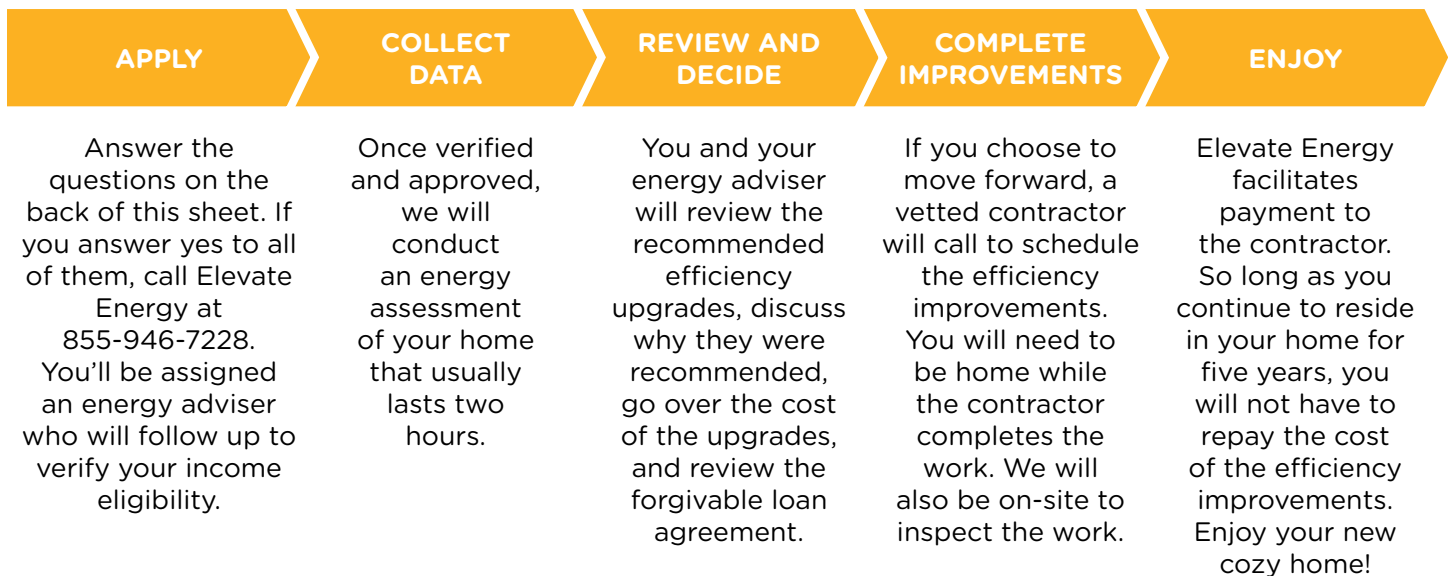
APPLY

Answer the questions on the back of this sheet. If you answer yes to all of them, call Elevate Energy at 855-946-7228. You'll be assigned an energy adviser who will follow up to verify your income eligibility.

COLLECT DATA

Once verified and approved, we will conduct an energy assessment of your home that usually lasts two hours.

REVIEW AND DECIDE

You and your energy adviser will review the recommended efficiency upgrades, discuss why they were recommended, go over the cost of the upgrades, and review the forgivable loan agreement.

COMPLETE IMPROVEMENTS

If you choose to move forward, a vetted contractor will call to schedule the efficiency improvements. You will need to be home while the contractor completes the work. We will also be on-site to inspect the work.

ENJOY

Elevate Energy facilitates payment to the contractor. So long as you continue to reside in your home for five years, you will not have to repay the cost of the efficiency improvements. Enjoy your new cozy home!